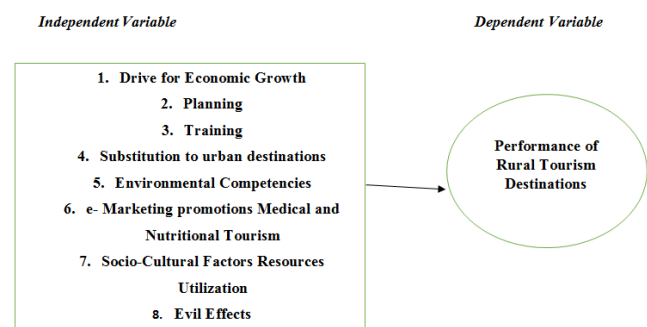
Independent Variable

Dependent Variable

1. Drive for Economic Growth
2. Planning
3. Training
4. Substitution to urban destinations
5. Environmental Competencies
6. e- Marketing promotions Medical and Nutritional Tourism
7. Socio-Cultural Factors Resources Utilization
8. Evil Effects

Performance of Rural Tourism Destinations